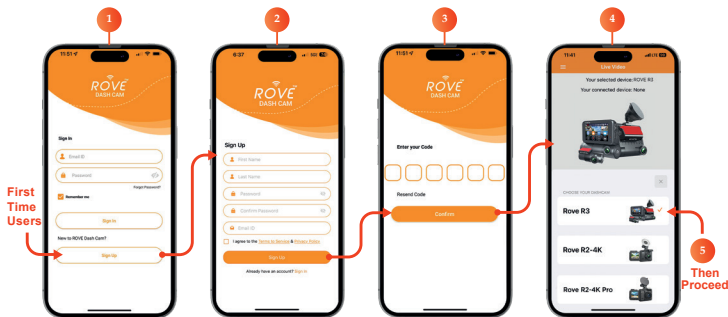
1

11:51

ROVE DASH CAM

Sign In

Email ID

Password

Forgot Password?

Remember me

Sign In

New to ROVE Dash Cam?

Sign Up

First Time Users

2

6:37

ROVE DASH CAM

Sign Up

First Name

Last Name

Password

Confirm Password

Email ID

I agree to the Terms of Service & Privacy Policy

Sign Up

Already have an account? Sign In

3

11:51

ROVE DASH CAM

Enter your Code

Resend Code

Confirm

4

11:41

Live Video

Your selected device: ROVE R3

Your connected device: None

CHOOSE YOUR DASHCAM

Rove R3

Rove R2-4K

Rove R2-4K Pro

5

Then Proceed